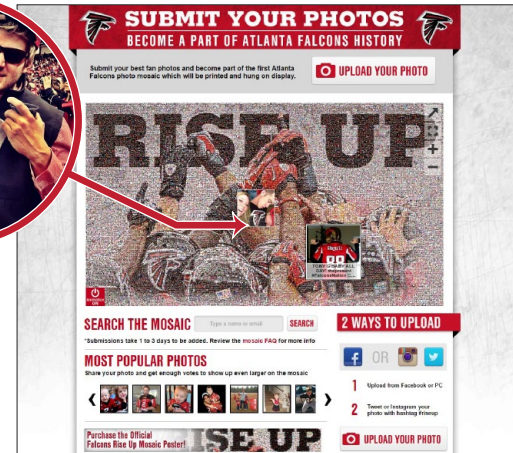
SUBMIT YOUR PHOTOS
BECOME A PART OF ATLANTA FALCONS HISTORY

Submit your best fan photos and become part of the first Atlanta Falcons photo mosaic which will be printed and hung on display.

UPLOAD YOUR PHOTO

RISE UP

SEARCH THE MOSAIC
Type a name or email
SEARCH

*Submissions take 1 to 3 days to be added. Review the mosaic FAQ for more info

MOST POPULAR PHOTOS
Share your photo and get enough votes to show up even larger on the mosaic

Purchase the Official Falcons Rise Up Mosaic Poster!

RISE UP

2 WAYS TO UPLOAD

OR

1 Upload from Facebook or PC

2 Tweet or Instagram your photo with hashtag #riseup

UPLOAD YOUR PHOTO